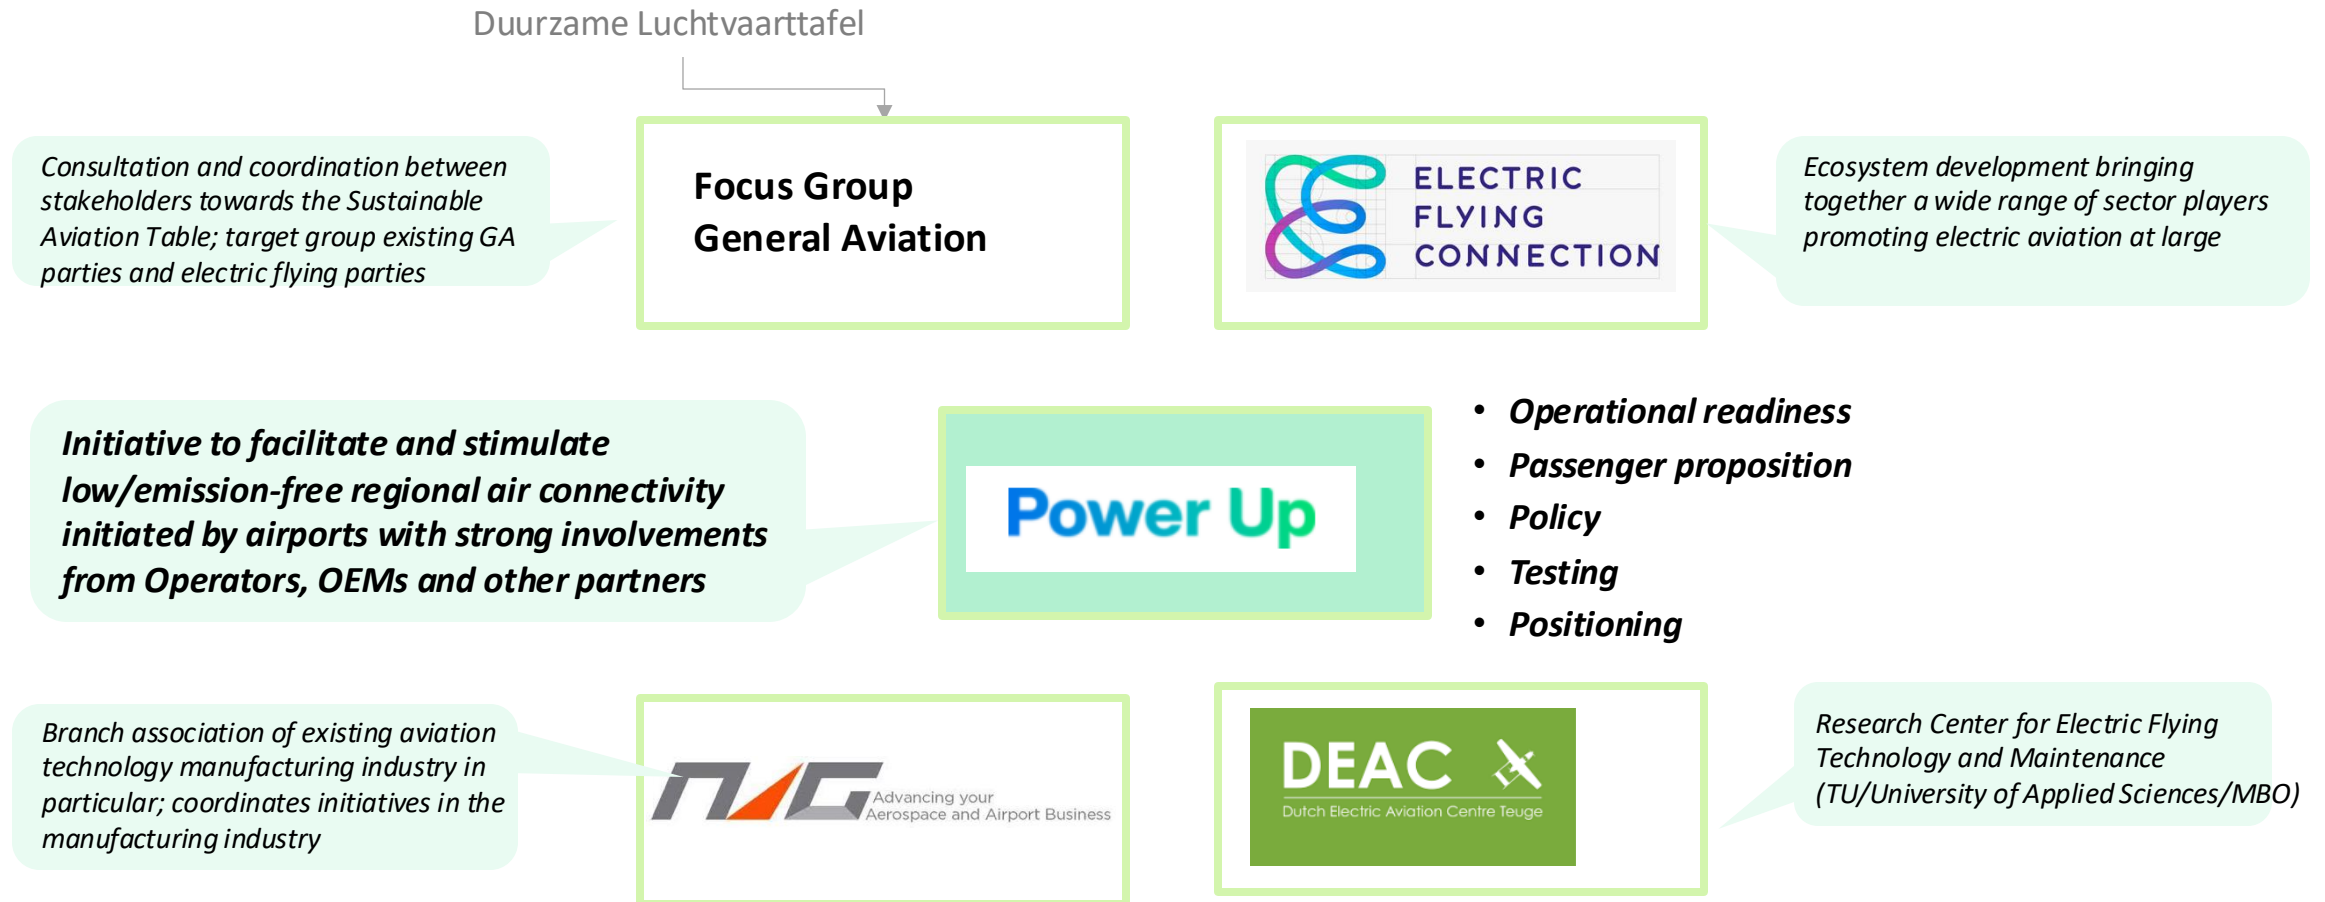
Duurzame Luchtvaarttafel

Consultation and coordination between stakeholders towards the Sustainable Aviation Table; target group existing GA parties and electric flying parties

Focus Group
General Aviation

ELECTRIC FLYING CONNECTION

Ecosystem development bringing together a wide range of sector players promoting electric aviation at large

Initiative to facilitate and stimulate low/emission-free regional air connectivity initiated by airports with strong involvements from Operators, OEMs and other partners

Power Up

• Operational readiness
• Passenger proposition
• Policy
• Testing
• Positioning

Branch association of existing aviation technology manufacturing industry in particular; coordinates initiatives in the manufacturing industry

NAG Advancing your Aerospace and Airport Business

DEAC
Dutch Electric Aviation Centre Teuge

Research Center for Electric Flying Technology and Maintenance (TU/University of Applied Sciences/MBO)